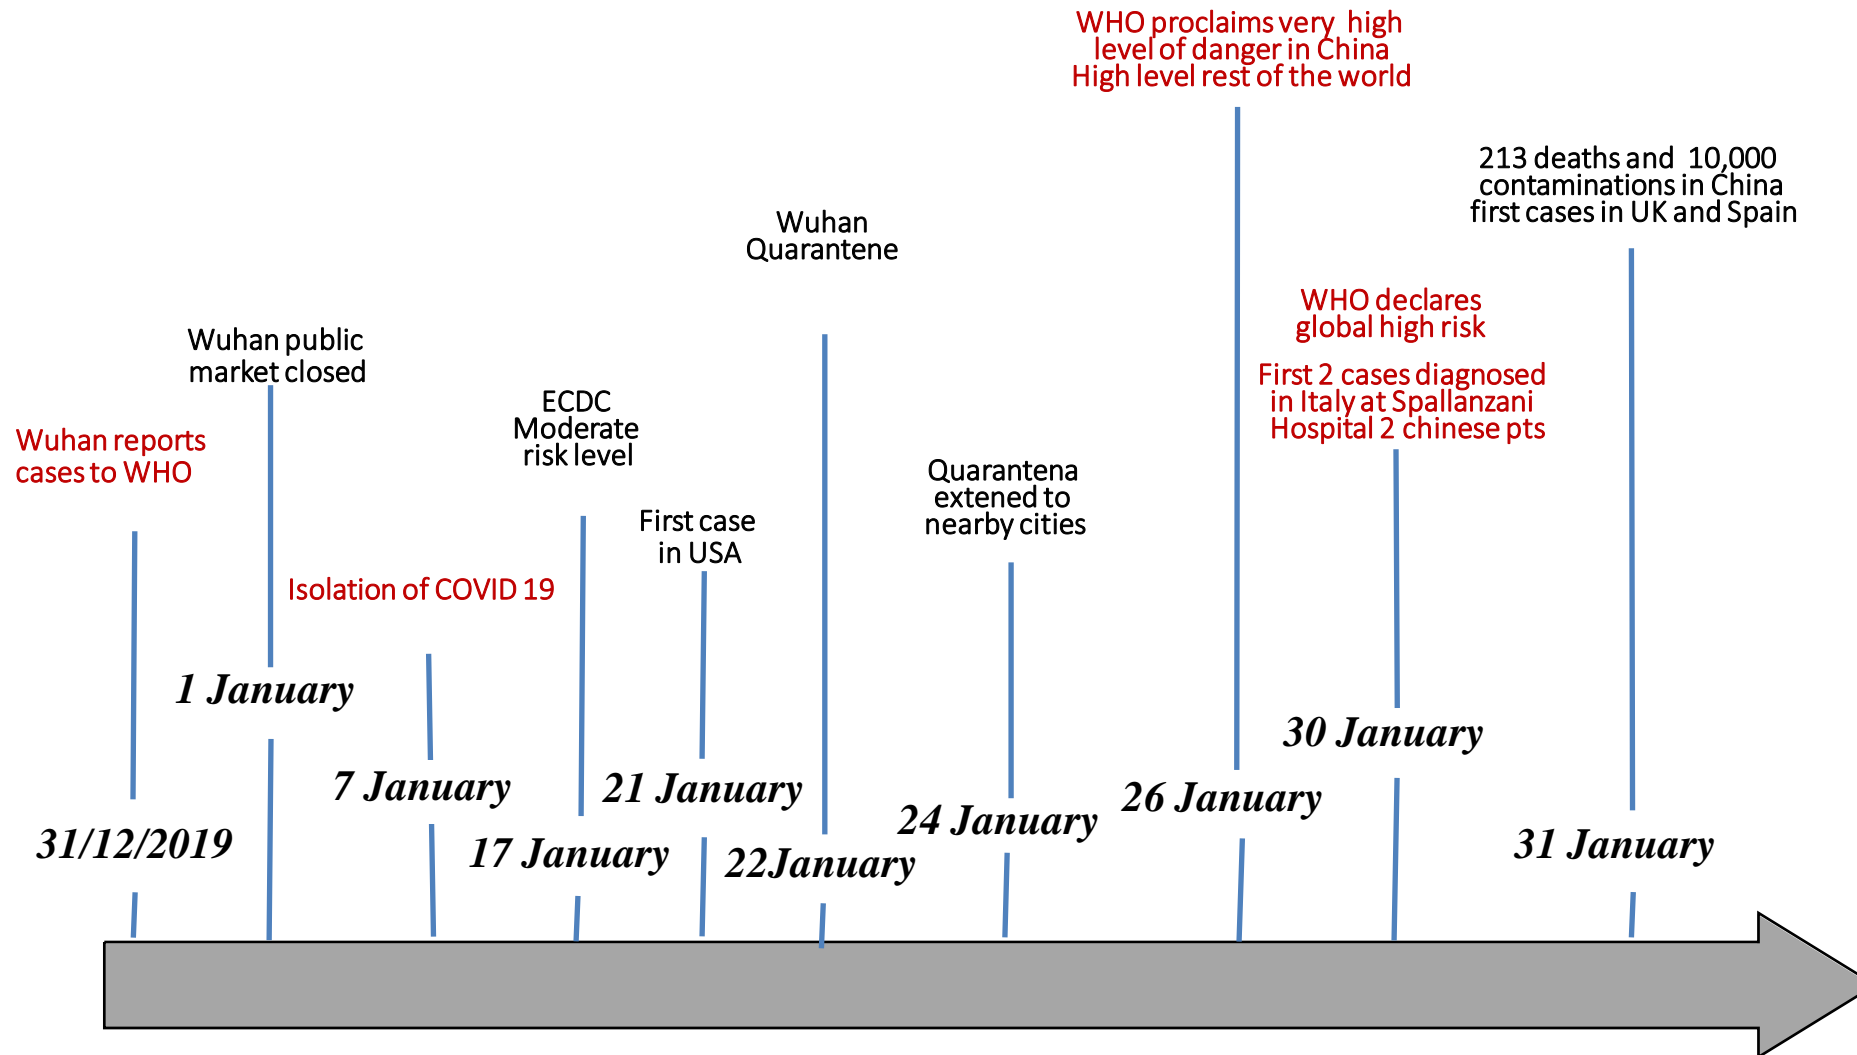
WHO proclaims very high level of danger in China
High level rest of the world

213 deaths and 10,000 contaminations in China
first cases in UK and Spain

Wuhan Quarantene

WHO declares global high risk

First 2 cases diagnosed in Italy at Spallanzani Hospital 2 chinese pts

Wuhan public market closed

ECDC Moderate risk level

Wuhan reports cases to WHO

Quarantena extened to nearby cities

First case in USA

Isolation of COVID 19

1 January

30 January

7 January

21 January

26 January

24 January

31/12/2019

17 January

22January

31 January